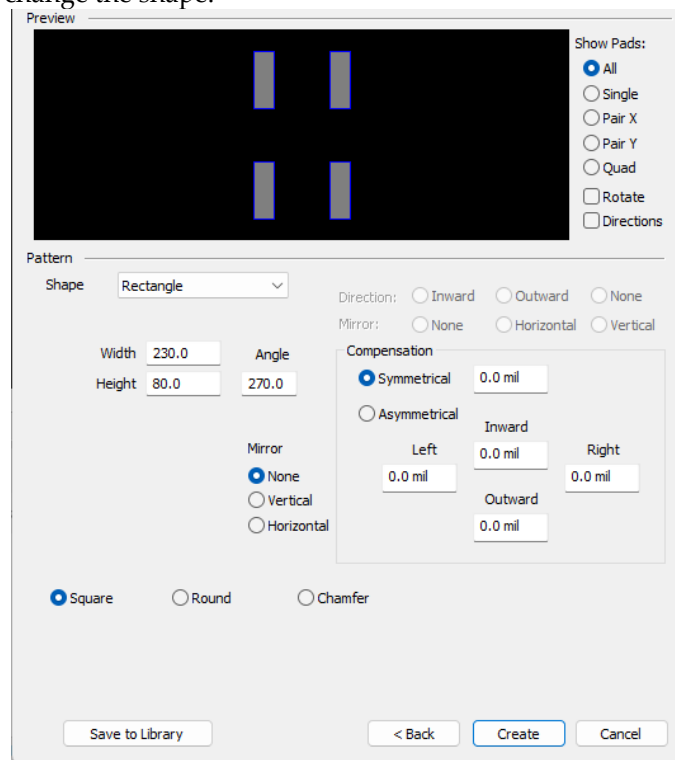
change the shape.

Preview

Show Pads:
All
Single
Pair X
Pair Y
Quad
Rotate
Directions

Pattern

Shape Rectangle

Direction: Inward Outward None
Mirror: None Horizontal Vertical

Width 230.0
Height 80.0
Angle 270.0

Compensation
Symmetrical 0.0 mil
Asymmetrical
Inward 0.0 mil
Left 0.0 mil
Right 0.0 mil
Outward 0.0 mil

Mirror
None
Vertical
Horizontal

Square Round Chamfer

Save to Library
< Back
Create
Cancel